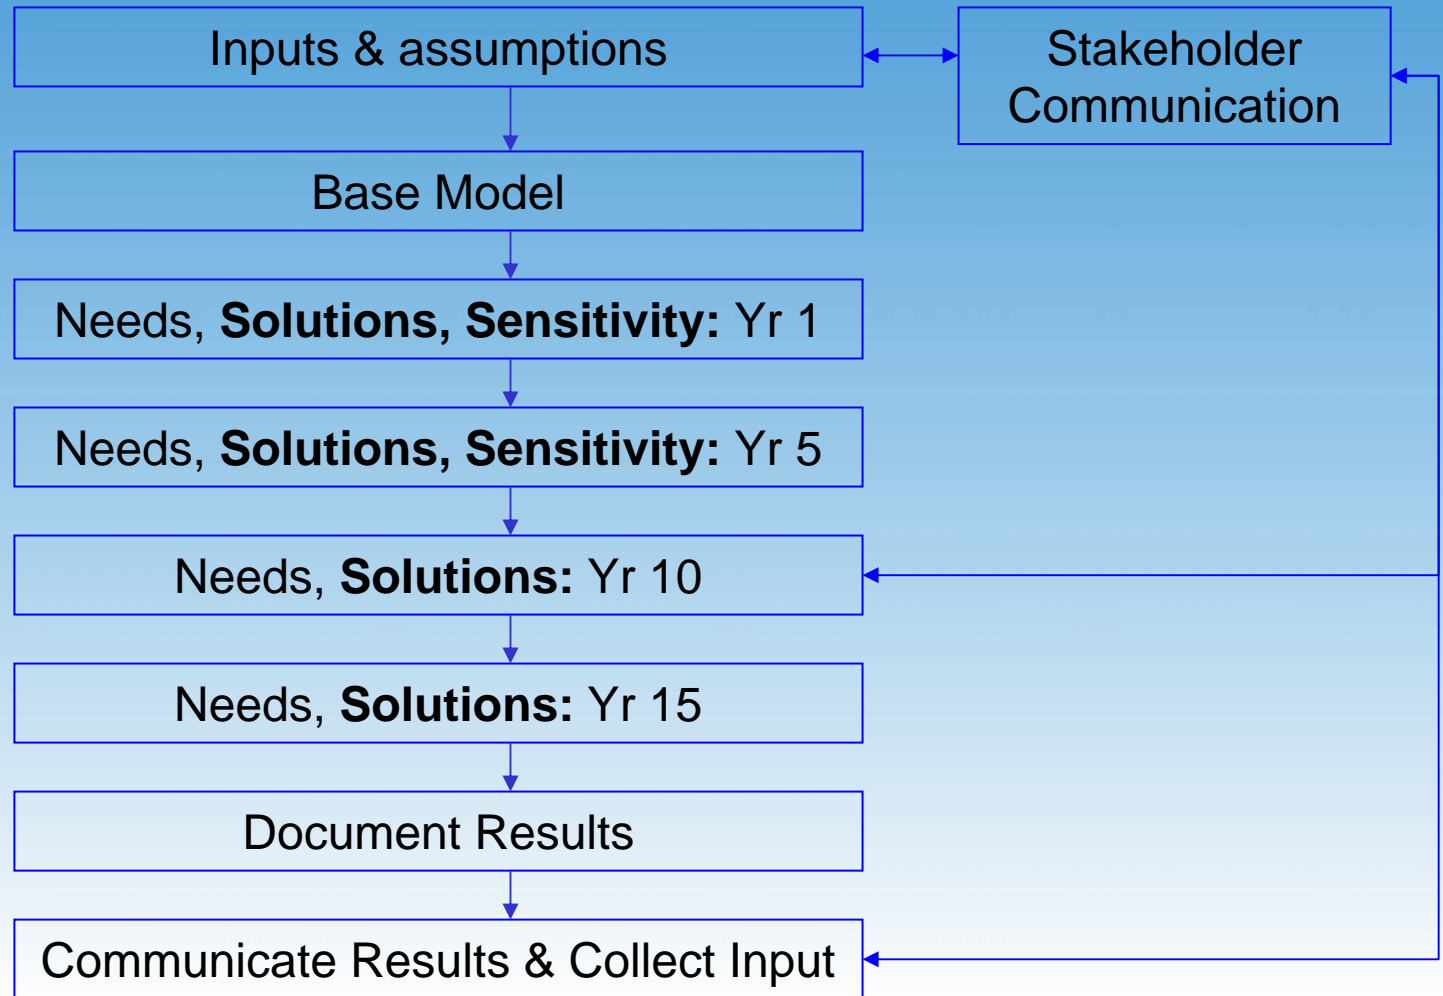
Inputs & assumptions

Stakeholder Communication

Base Model

Needs, **Solutions, Sensitivity:** Yr 1

Needs, **Solutions, Sensitivity:** Yr 5

Needs, **Solutions:** Yr 10

Needs, **Solutions:** Yr 15

Document Results

Communicate Results & Collect Input